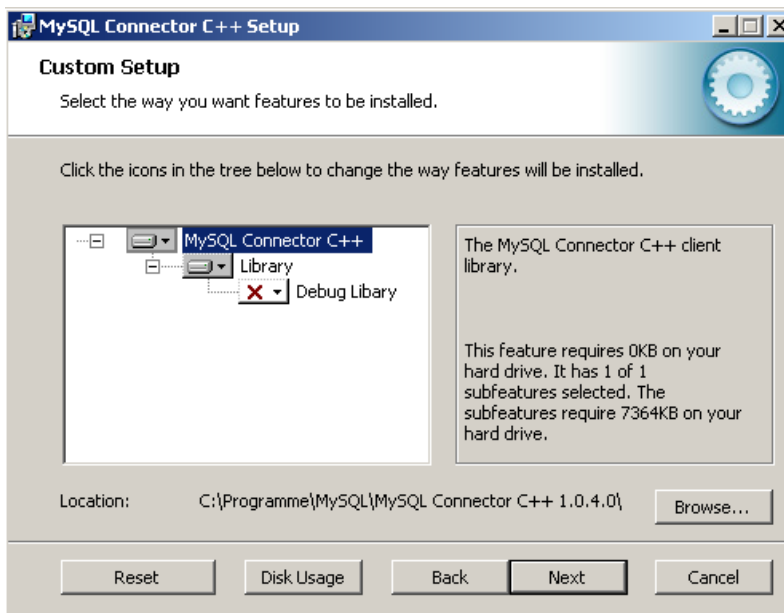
MySQL Connector C++ Setup

Custom Setup

Select the way you want features to be installed.

Click the icons in the tree below to change the way features will be installed.

MySQL Connector C++
Library
Debug Libary

The MySQL Connector C++ client library.

This feature requires 0KB on your hard drive. It has 1 of 1 subfeatures selected. The subfeatures require 7364KB on your hard drive.

Location: C:\Programme\MySQL\MySQL Connector C++ 1.0.4.0\

Browse...

Reset

Disk Usage

Back

Next

Cancel